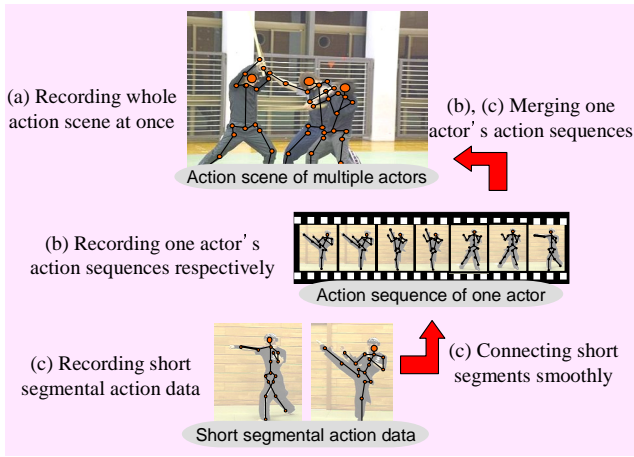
(a) Recording whole action scene at once

Action scene of multiple actors

(b), (c) Merging one actor’s action sequences

(b) Recording one actor’s action sequences respectively

Action sequence of one actor

(c) Recording short segmental action data

(c) Connecting short segments smoothly

Short segmental action data